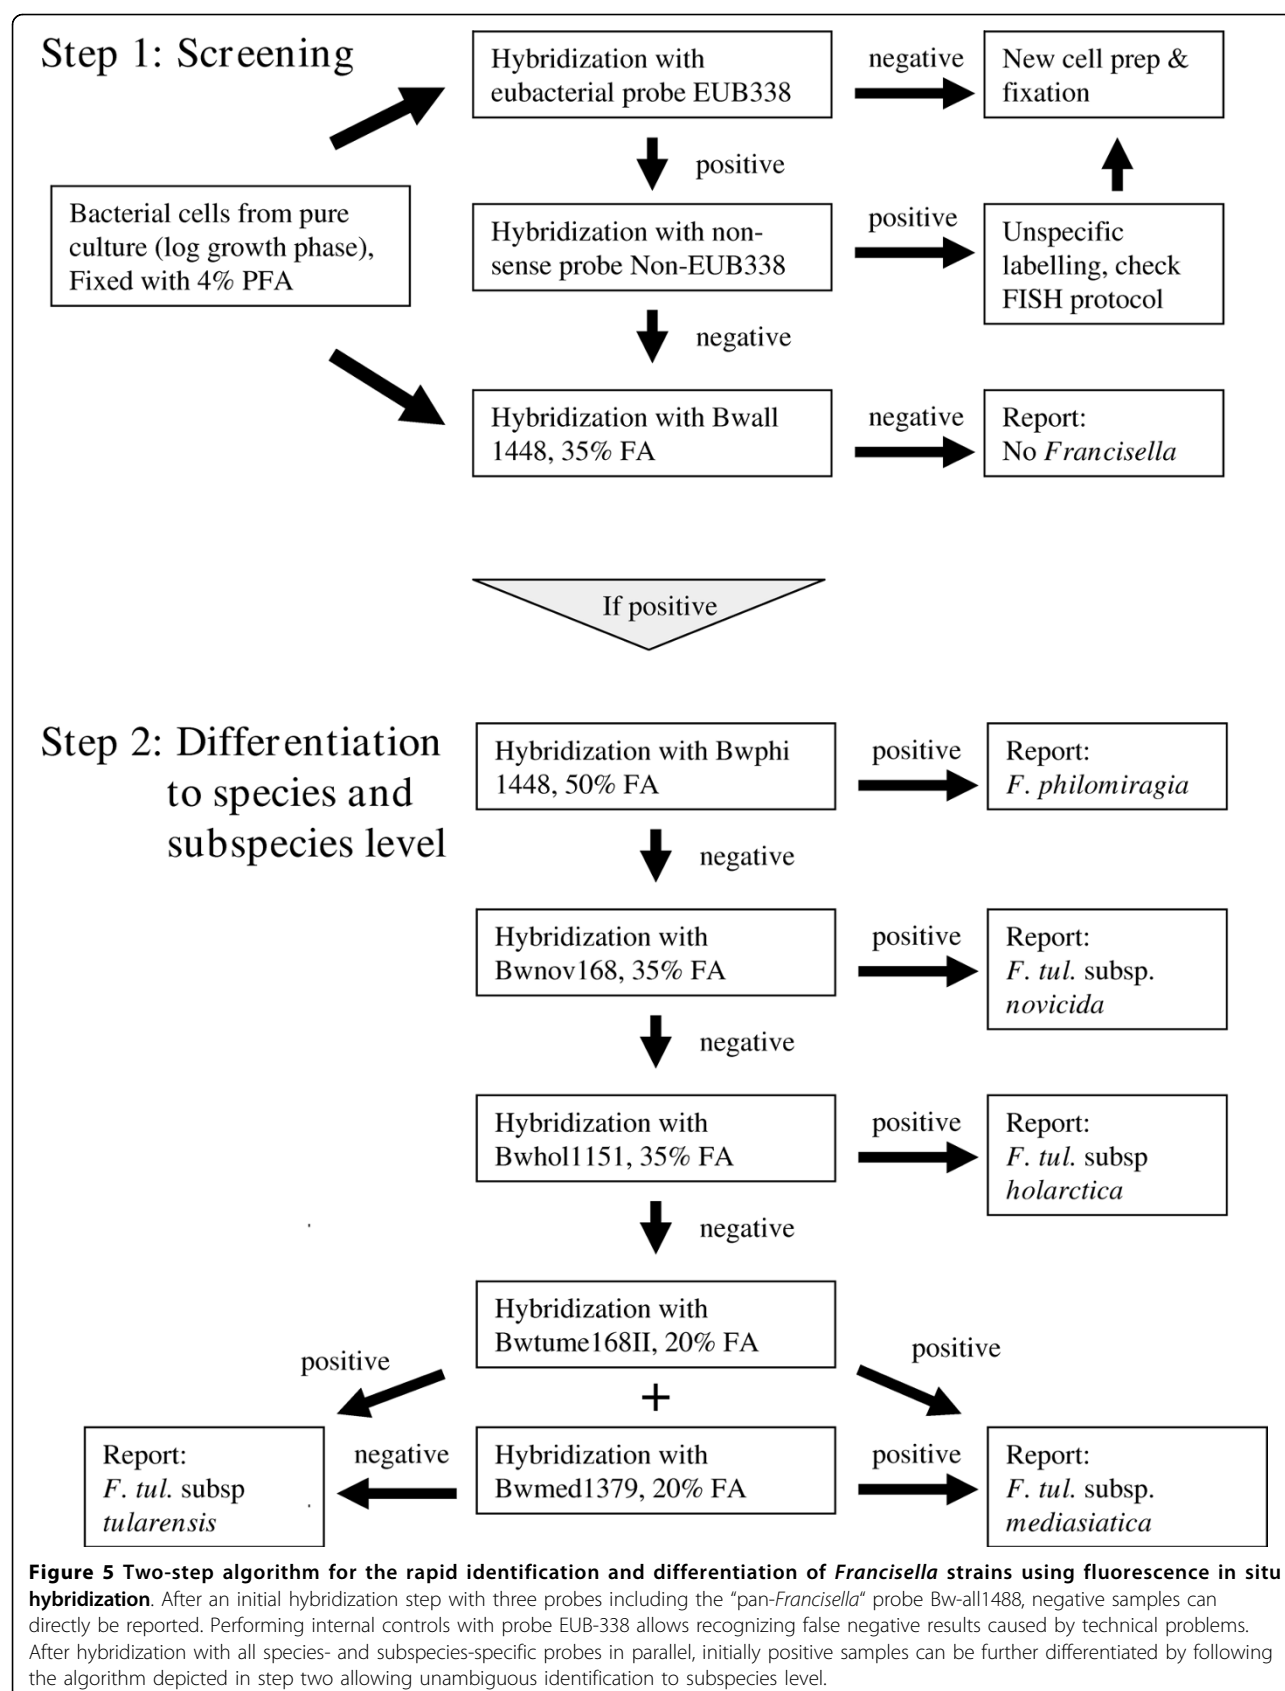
Step 1: Screening

Bacterial cells from pure culture (log growth phase), Fixed with 4% PFA

Hybridization with eubacterial probe EUB338

negative

New cell prep & fixation

positive

Hybridization with non-sense probe Non-EUB338

positive

Unspecific labelling, check FISH protocol

negative

Hybridization with Bwall 1448, 35% FA

negative

Report: No *Francisella*

If positive

Step 2: Differentiation to species and subspecies level

Hybridization with Bwphi 1448, 50% FA

positive

Report: *F. philomiragia*

negative

Hybridization with Bwnov168, 35% FA

positive

Report: *F. tul.* subsp. *novicida*

negative

Hybridization with Bwhol1151, 35% FA

positive

Report: *F. tul.* subsp *holarctica*

negative

Hybridization with Bwtume168II, 20% FA

positive

positive

+

Report: *F. tul.* subsp *tularensis*

negative

Hybridization with Bwmed1379, 20% FA

positive

Report: *F. tul.* subsp. *mediasiatica*

**Figure 5 Two-step algorithm for the rapid identification and differentiation of *Francisella* strains using fluorescence in situ hybridization**. After an initial hybridization step with three probes including the "pan-*Francisella*" probe Bw-all1488, negative samples can directly be reported. Performing internal controls with probe EUB-338 allows recognizing false negative results caused by technical problems. After hybridization with all species- and subspecies-specific probes in parallel, initially positive samples can be further differentiated by following the algorithm depicted in step two allowing unambiguous identification to subspecies level.